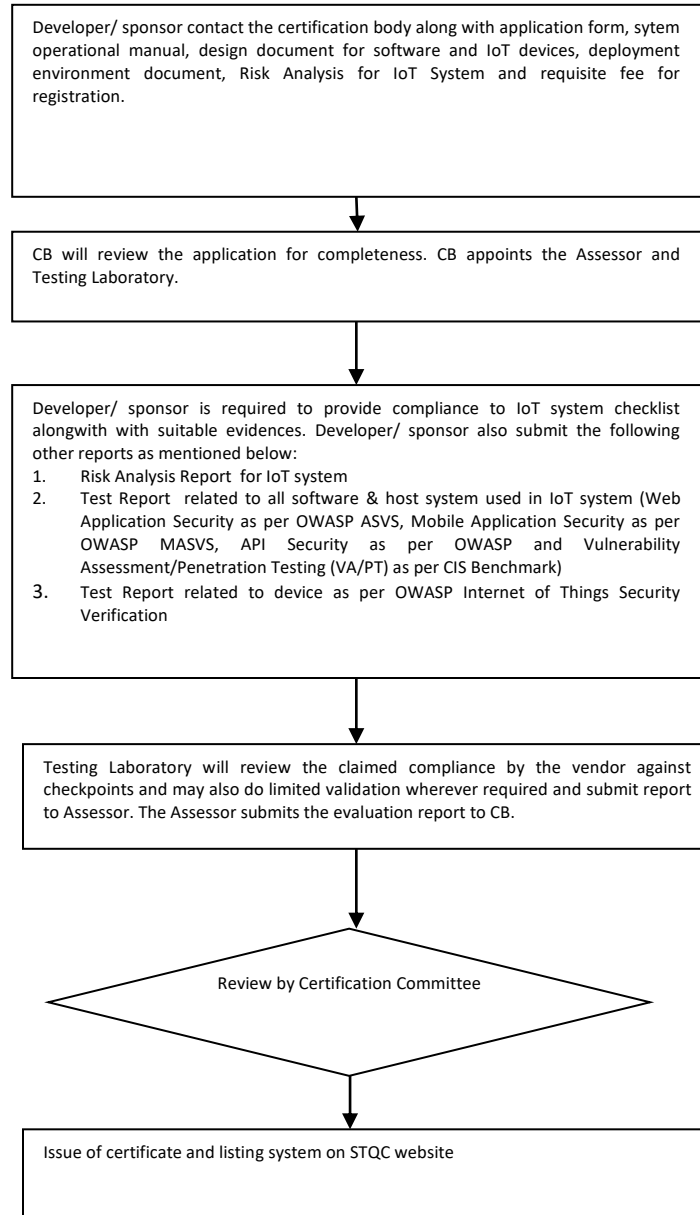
Developer/ sponsor contact the certification body along with application form, sytem operational manual, design document for software and IoT devices, deployment environment document, Risk Analysis for IoT System and requisite fee for registration.

CB will review the application for completeness. CB appoints the Assessor and Testing Laboratory.

Developer/ sponsor is required to provide compliance to IoT system checklist alongwith with suitable evidences. Developer/ sponsor also submit the following other reports as mentioned below:
1. Risk Analysis Report for IoT system
2. Test Report related to all software & host system used in IoT system (Web Application Security as per OWASP ASVS, Mobile Application Security as per OWASP MASVS, API Security as per OWASP and Vulnerability Assessment/Penetration Testing (VA/PT) as per CIS Benchmark)
3. Test Report related to device as per OWASP Internet of Things Security Verification

Testing Laboratory will review the claimed compliance by the vendor against checkpoints and may also do limited validation wherever required and submit report to Assessor. The Assessor submits the evaluation report to CB.

Review by Certification Committee

Issue of certificate and listing system on STQC website